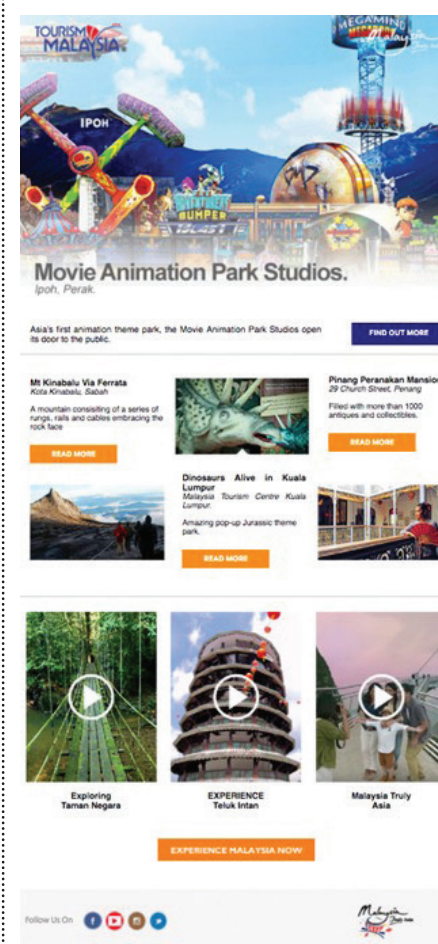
TOURISM MALAYSIA

MEGAMING

IPOH

BUMPER

Movie Animation Park Studios.

Ipoh, Perak.

Asia's first animation theme park, the Movie Animation Park Studios open its door to the public.

FIND OUT MORE

Mt Kinabalu Via Ferrata

Kota Kinabalu, Sabah

A mountain consisiting of a series of rungs, rails and cables embracing the rock face

READ MORE

Pinang Peranakan Mansion

29 Church Street, Penang

Filled with more than 1000 antiques and collectibles.

READ MORE

Dinosaurs Alive in Kuala Lumpur

Malaysia Tourism Centre Kuala Lumpur.

Amazing pop-up Jurassic theme park.

READ MORE

Exploring Taman Negara

EXPERIENCE Teluk Intan

Malaysia Truly Asia

EXPERIENCE MALAYSIA NOW

Follow Us On

Malaysia Truly Asia